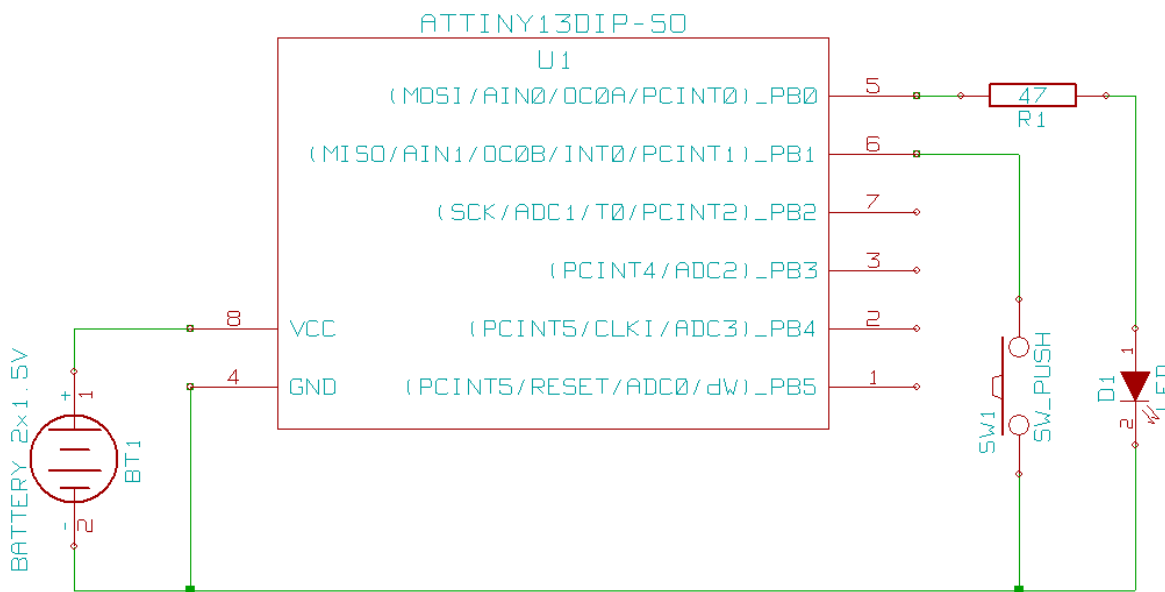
ATTINY13DIP-SO

U1

(MOSI/AIN0/OC0A/PCINT0)_PB0

5

47

R1

(MISO/AIN1/OC0B/INT0/PCINT1)_PB1

6

(SCK/ADC1/T0/PCINT2)_PB2

7

(PCINT4/ADC2)_PB3

3

8

VCC

(PCINT5/CLKI/ADC3)_PB4

2

4

GND

(PCINT5/RESET/ADC0/dW)_PB5

1

BATTERY 2x1.5V

+

1

BT1

-

2

SW1

SW_PUSH

1

D1

LED

2